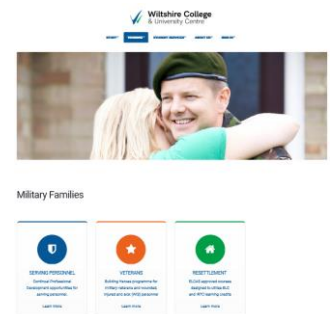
Wiltshire College & University Centre

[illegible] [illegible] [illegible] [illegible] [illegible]

Military Families

SERVING PERSONNEL
Continual Professional Development opportunities for serving personnel
Learn more

VETERANS
Building Heroes programme for military veterans and wounded, injured and sick (WIS) personnel
Learn more

RESETTLEMENT
ELCAS approved courses designed to utilise ELC and SLC learning credits
Learn more